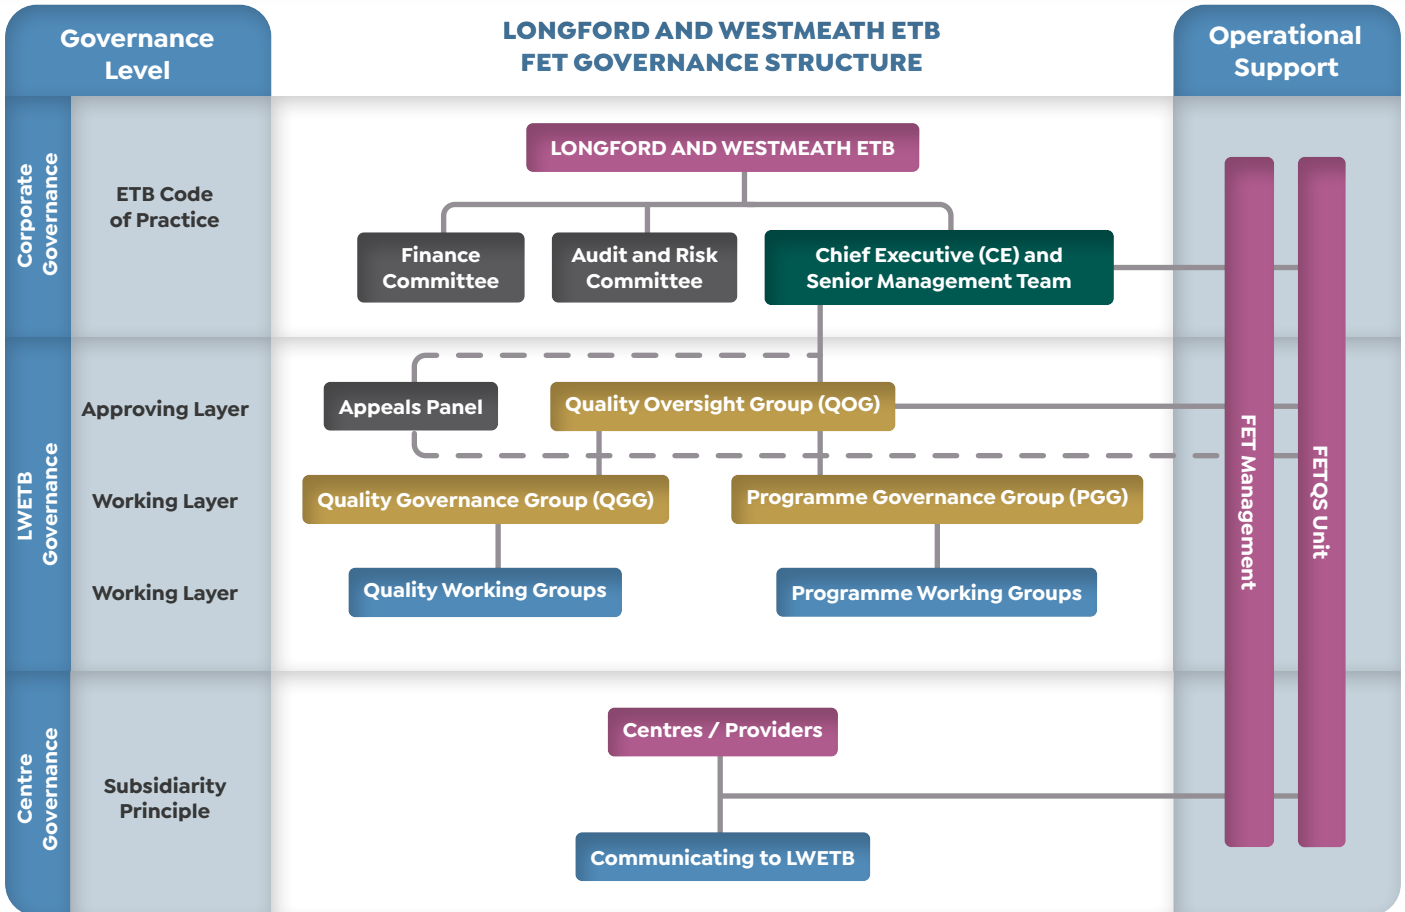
Governance Level

LONGFORD AND WESTMEATH ETB
FET GOVERNANCE STRUCTURE

Operational Support

Corporate Governance

ETB Code of Practice

LONGFORD AND WESTMEATH ETB

Finance Committee

Audit and Risk Committee

Chief Executive (CE) and Senior Management Team

LWETB Governance

Approving Layer

Appeals Panel

Quality Oversight Group (QOG)

Working Layer

Quality Governance Group (QGG)

Programme Governance Group (PGG)

Working Layer

Quality Working Groups

Programme Working Groups

Centre Governance

Subsidiarity Principle

Centres / Providers

Communicating to LWETB

FET Management

FETQS Unit